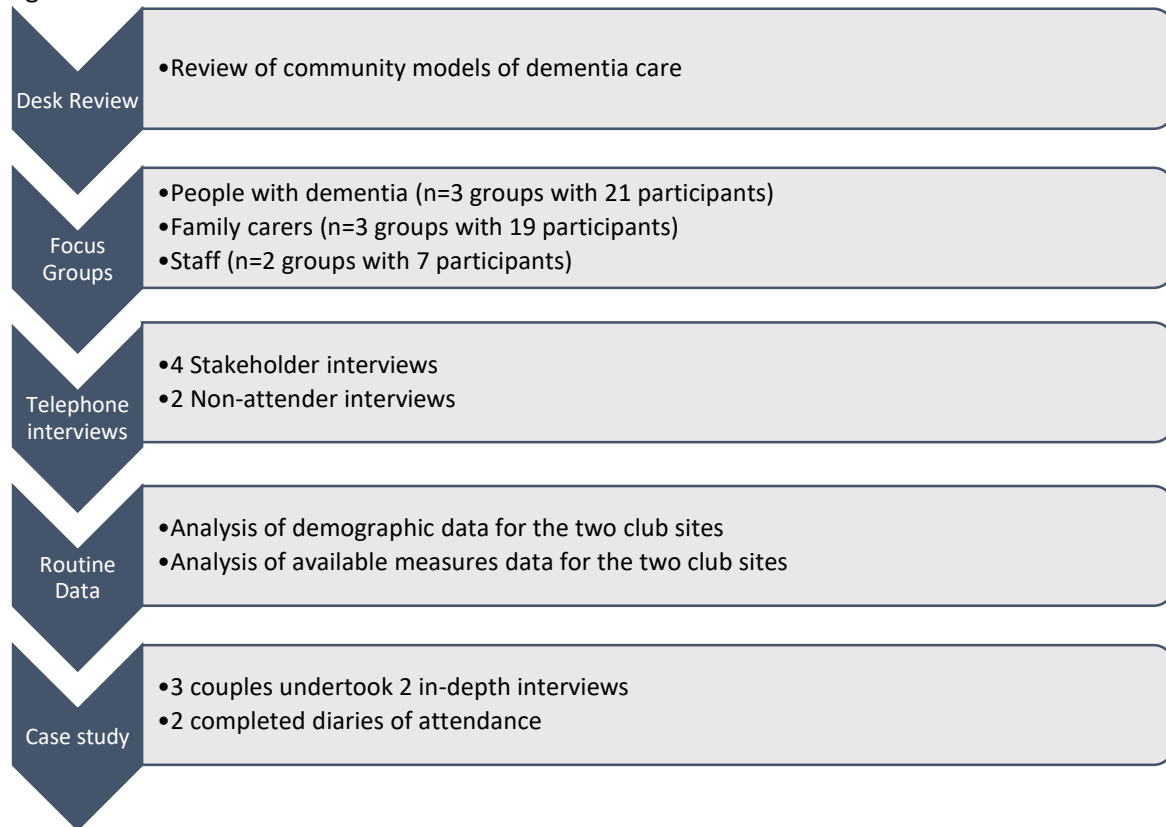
Desk Review

•Review of community models of dementia care

Focus Groups

•People with dementia (n=3 groups with 21 participants)
•Family carers (n=3 groups with 19 participants)
•Staff (n=2 groups with 7 participants)

Telephone interviews

•4 Stakeholder interviews
•2 Non-attender interviews

Routine Data

•Analysis of demographic data for the two club sites
•Analysis of available measures data for the two club sites

Case study

•3 couples undertook 2 in-depth interviews
•2 completed diaries of attendance